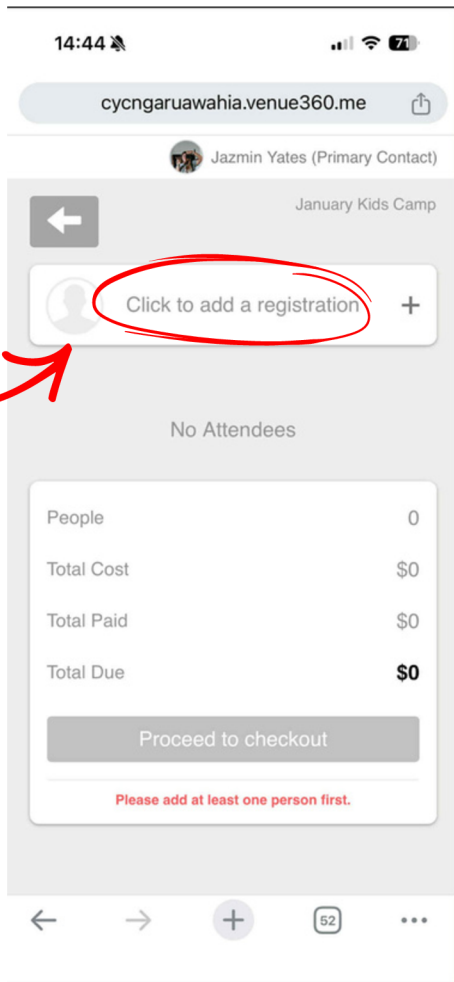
14:44

71

cycngaruawahia.venue360.me

Jazmin Yates (Primary Contact)

January Kids Camp

Click to add a registration +

No Attendees

| | |
|---|---|
| People | 0 |
| Total Cost | \$0 |
| Total Paid | \$0 |
| Total Due | **\$0** |

Proceed to checkout

Please add at least one person first.

52